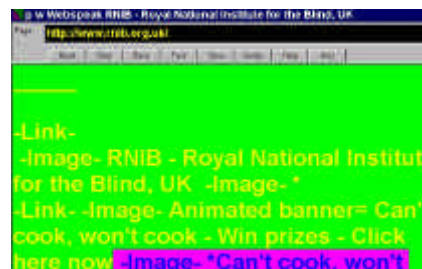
p w Webspeak RNIB - Royal National Institute for the Blind, UK

Page http://www.rnib.org.uk/

Back Stop Reload Find Save Speak Help Exit

-Link-

-Image- RNIB - Royal National Institut for the Blind, UK -Image- *

-Link- -Image- Animated banner= Can' cook, won't cook - Win prizes - Click here now -Image- "Can't cook, won't